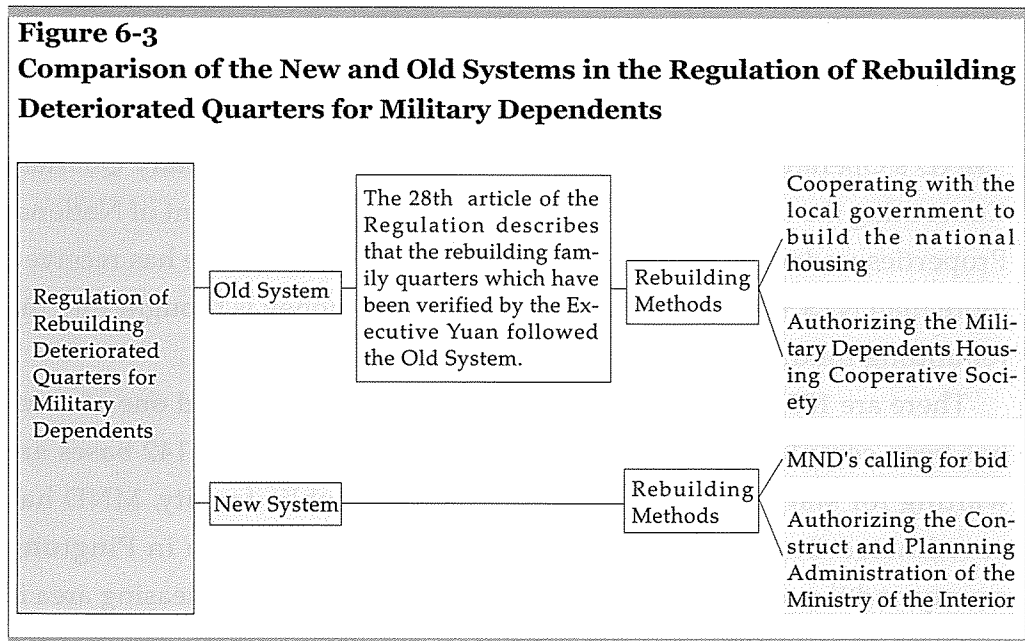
Figure 6-3
Comparison of the New and Old Systems in the Regulation of Rebuilding Deteriorated Quarters for Military Dependents

Regulation of Rebuilding Deteriorated Quarters for Military Dependents

Old System

The 28th article of the Regulation describes that the rebuilding family quarters which have been verified by the Executive Yuan followed the Old System.

Rebuilding Methods

Cooperating with the local government to build the national housing

Authorizing the Military Dependents Housing Cooperative Society

New System

Rebuilding Methods

MND's calling for bid

Authorizing the Construct and Plannning Administration of the Ministry of the Interior